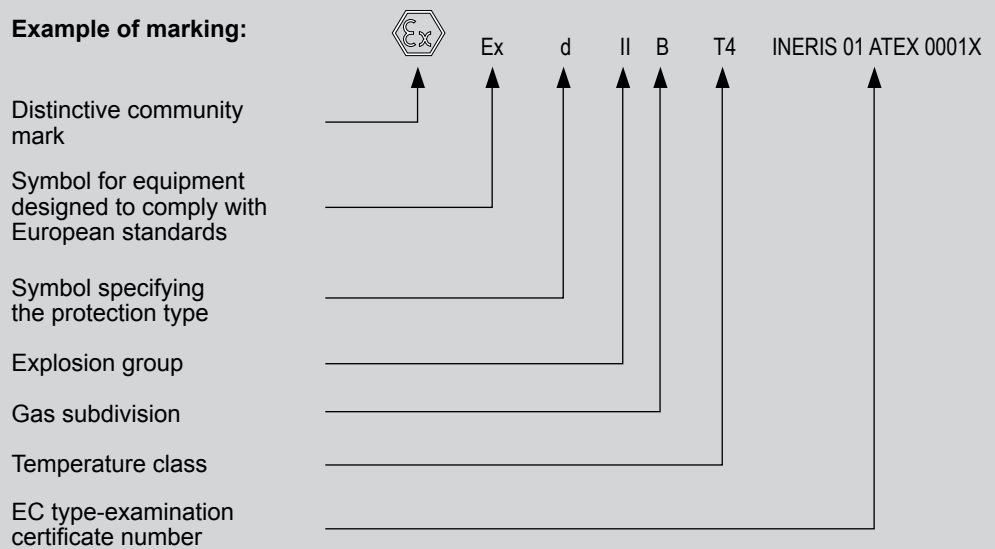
**Example of marking:**

Ex Ex d II B T4 INERIS 01 ATEX 0001X

Distinctive community mark

Symbol for equipment designed to comply with European standards

Symbol specifying the protection type

Explosion group

Gas subdivision

Temperature class

EC type-examination certificate number